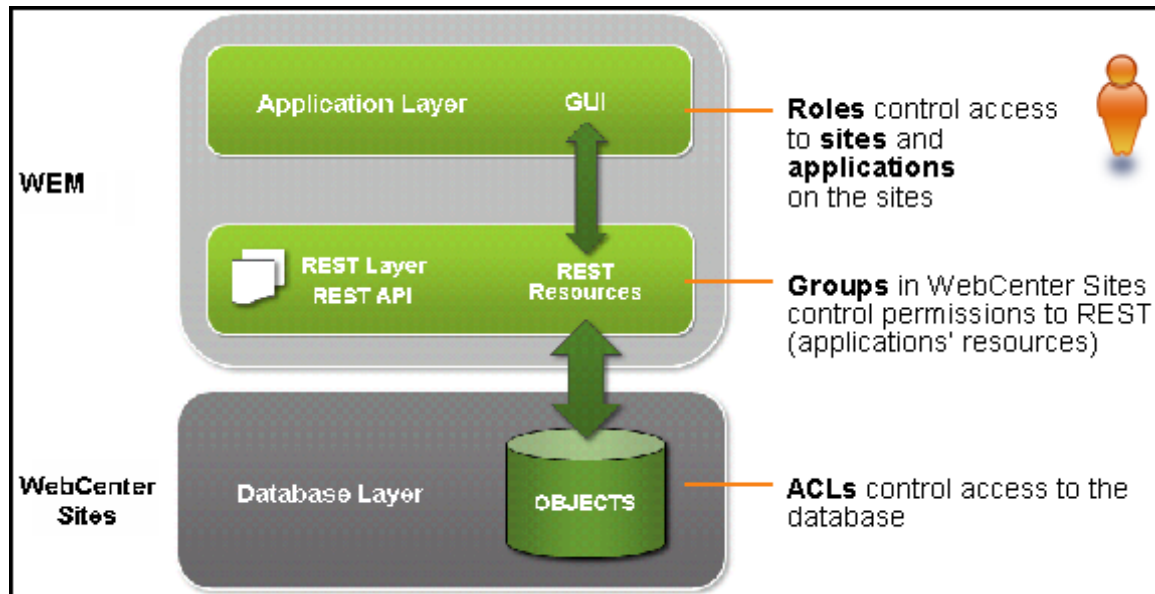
WEM

Application Layer

GUI

REST Layer
REST API

REST
Resources

WebCenter
Sites

Database Layer

OBJECTS

**Roles** control access to **sites** and **applications** on the sites

**Groups** in WebCenter Sites control permissions to REST (applications' resources)

**ACLs** control access to the database